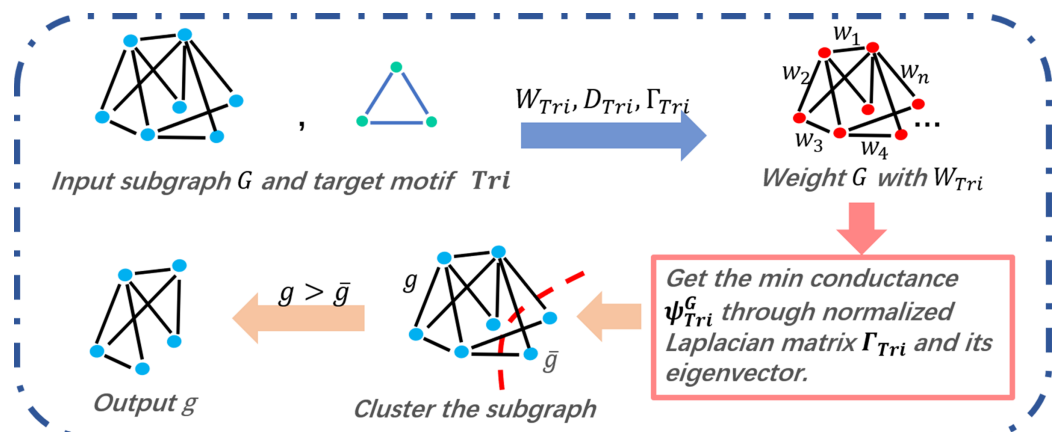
,

Input subgraph $G$ and target motif $Tri$

$W_{Tri}, D_{Tri}, \Gamma_{Tri}$

$w_1$ $w_2$ $w_n$ $w_3$ $w_4$ ...

Weight $G$ with $W_{Tri}$

Get the min conductance $\psi_{Tri}^{G}$ through normalized Laplacian matrix $\Gamma_{Tri}$ and its eigenvector.

$g$ $\bar{g}$

Cluster the subgraph

$g > \bar{g}$

Output $g$